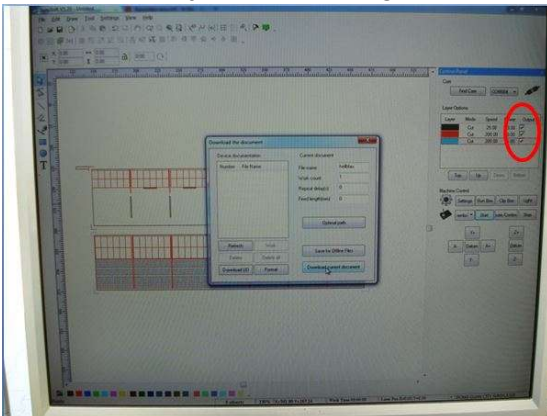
File Edit Draw Tool Settings View Help

Download the document

Device documentation
Number File Name

Current document
File name
Work count 1
Repeat delay(s) 0
Feed length(mm) 0

Refresh Work
Delete Delete all
Download UD Format

Optimal path
Save to (Mine File)
Download current document

Control Panel
Cam
Find Cam
Laser Options
Layer Mode Speed Power Output
Cut 25.00
Cut 300.00
Cut 200.00
Up Down
Machine Control
Settings Start